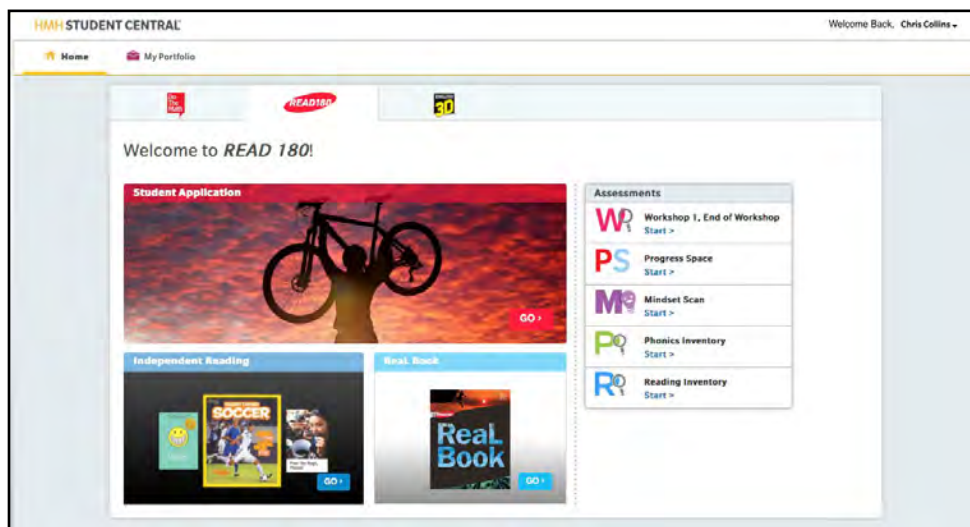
HMH STUDENT CENTRAL

Welcome Back, Chris Collins

Home

My Portfolio

Do The Math

READ180

30

Welcome to *READ 180*!

Student Application

GO ›

Independent Reading

SOCCER

GO ›

Real Book

Real Book

GO ›

Assessments

WP Workshop 1, End of Workshop
Start >

PS Progress Space
Start >

M Mindset Scan
Start >

P Phonics Inventory
Start >

R Reading Inventory
Start >